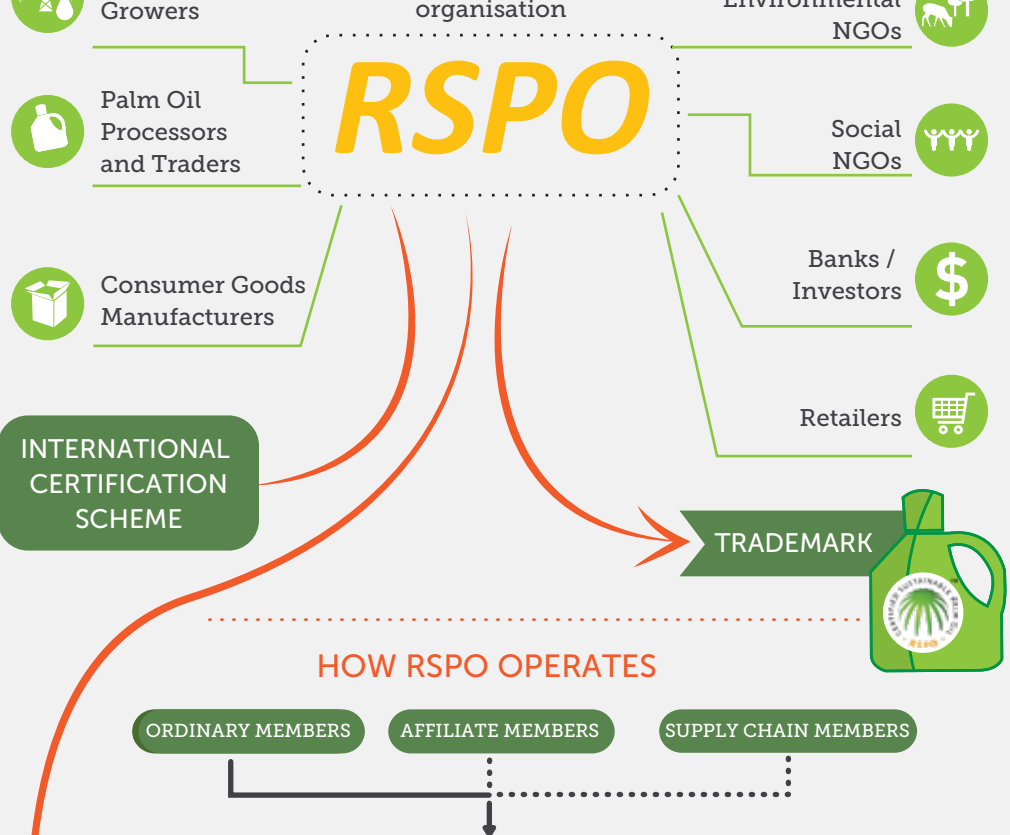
Growers

organisation

Environmental NGOs

RSPO

Palm Oil Processors and Traders

Social NGOs

Consumer Goods Manufacturers

Banks / Investors

$

Retailers

INTERNATIONAL CERTIFICATION SCHEME

TRADEMARK

CERTIFIED SUSTAINABLE PALM OIL

RSPO

HOW RSPO OPERATES

ORDINARY MEMBERS

AFFILIATE MEMBERS

SUPPLY CHAIN MEMBERS